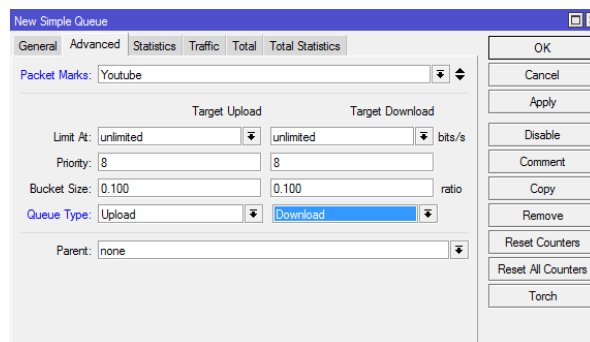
New Simple Queue

General | Advanced | Statistics | Traffic | Total | Total Statistics

Packet Marks: Youtube

Target Upload
Target Download

Limit At: unlimited | unlimited bits/s

Priority: 8 | 8

Bucket Size: 0.100 | 0.100 ratio

Queue Type: Upload | Download

Parent: none

OK
Cancel
Apply
Disable
Comment
Copy
Remove
Reset Counters
Reset All Counters
Torch